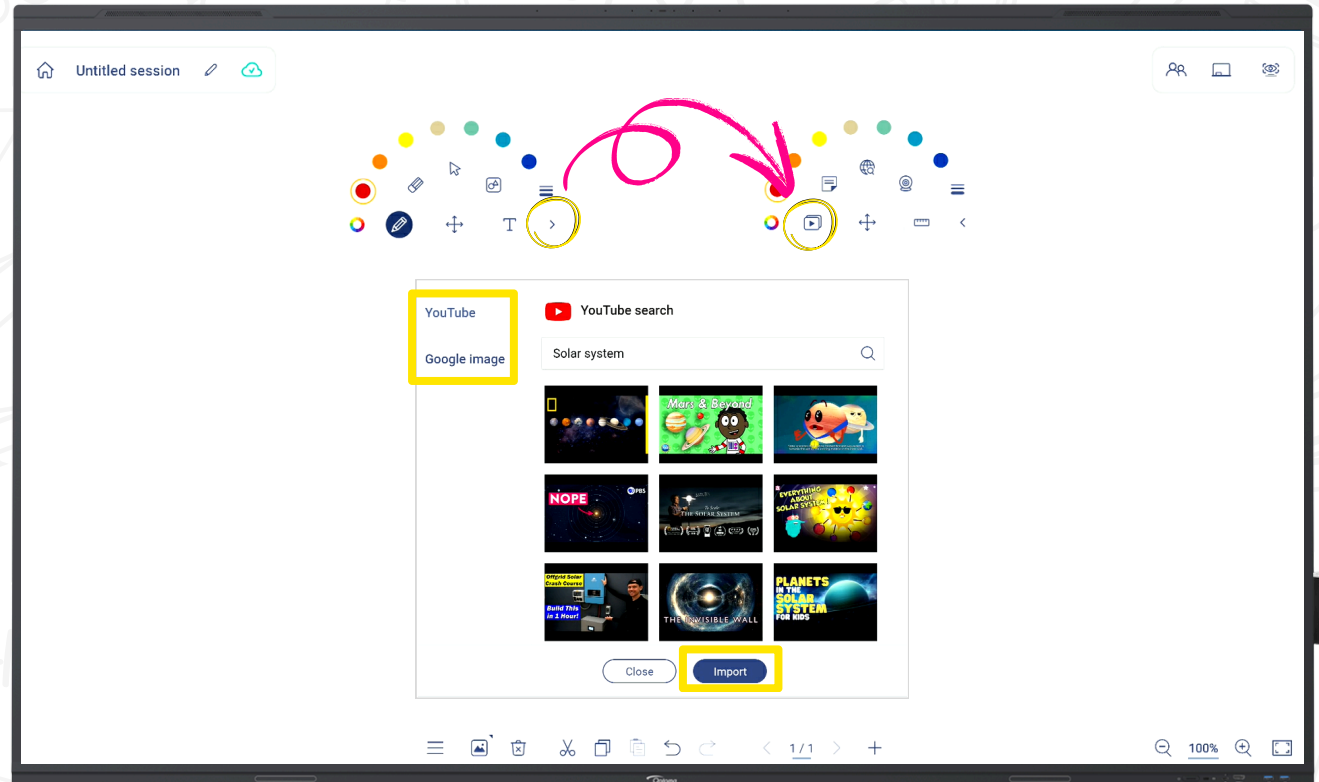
Untitled session

YouTube

Google image

YouTube search

Solar system

Mars & Beyond

NOPE

PBS

THE SOLAR SYSTEM

EVERYTHING ABOUT SOLAR SYSTEM

Offgrid Solar Crash Course

Build This in 1 Hour!

THE INVISIBLE WALL

PLANETS IN THE SOLAR SYSTEM FOR KIDS

Close

Import

1 / 1

100%